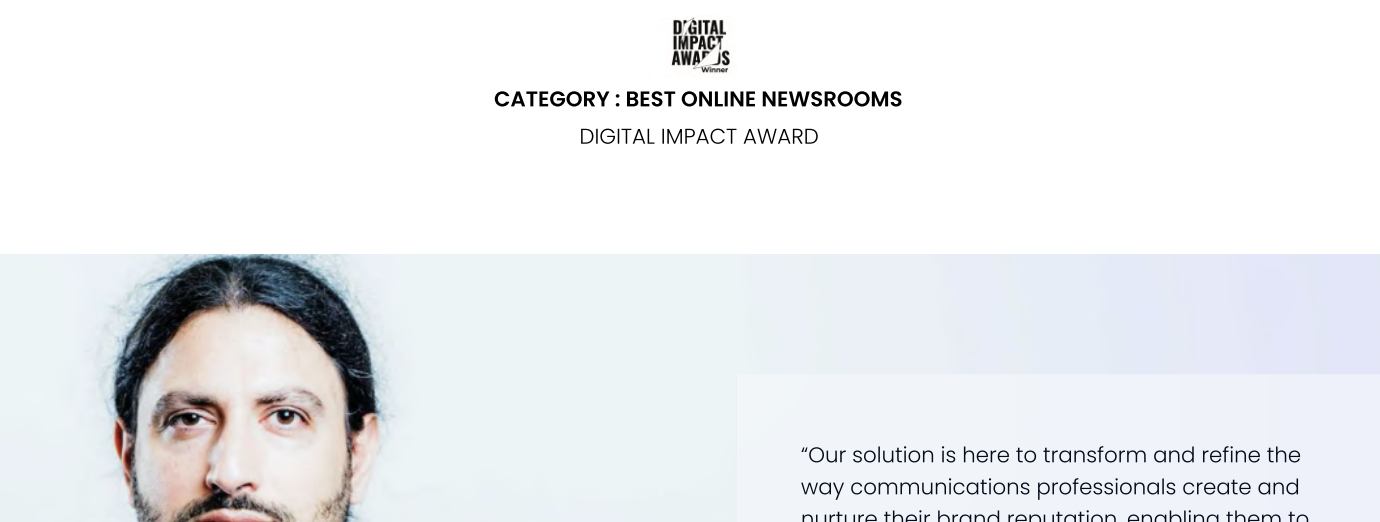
DIGITAL IMPACT AWARDS Winner

CATEGORY : BEST ONLINE NEWSROOMS

DIGITAL IMPACT AWARD

“Our solution is here to transform and refine the way communications professionals create and nurture their brand reputation, enabling them to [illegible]